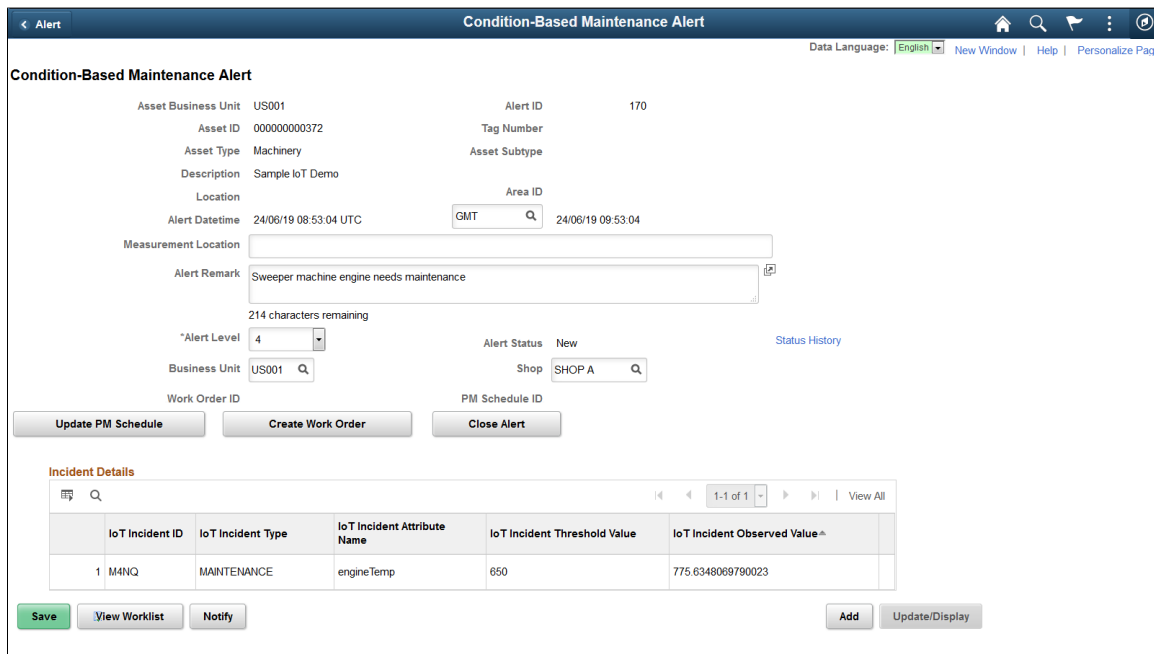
< Alert

Condition-Based Maintenance Alert

Data Language: English New Window | Help | Personalize Pag

Condition-Based Maintenance Alert

Asset Business Unit US001
Alert ID 170
Asset ID 000000000372
Tag Number
Asset Type Machinery
Asset Subtype
Description Sample IoT Demo
Location
Area ID
Alert Datetime 24/06/19 08:53:04 UTC
GMT
24/06/19 09:53:04
Measurement Location
Alert Remark Sweeper machine engine needs maintenance
214 characters remaining
*Alert Level 4
Alert Status New
Status History
Business Unit US001
Shop SHOP A
Work Order ID
PM Schedule ID

Update PM Schedule
Create Work Order
Close Alert

Incident Details

1-1 of 1 | View All

| | IoT Incident ID | IoT Incident Type | IoT Incident Attribute Name | IoT Incident Threshold Value | IoT Incident Observed Value |
|---|---|---|---|---|---|
| 1 | M4NQ | MAINTENANCE | engineTemp | 650 | 775.6348069790023 |

Save
View Worklist
Notify
Add
Update/Display